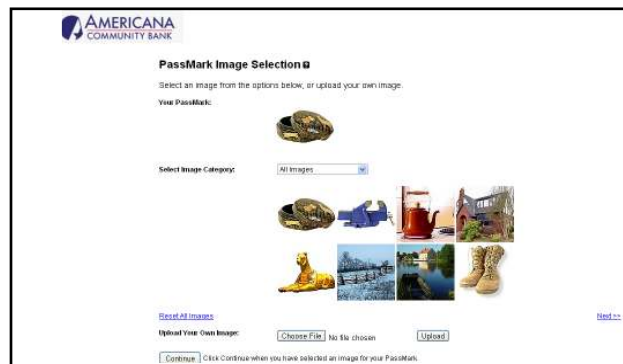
AMERICANA
COMMUNITY BANK

PassMark Image Selection

Select an image from the options below, or upload your own image.

Your PassMark:

Select Image Category: All Images

Reset All Images

Next >>

Upload Your Own Image: Choose File No file chosen Upload

Continue Click Continue when you have selected an image for your PassMark.